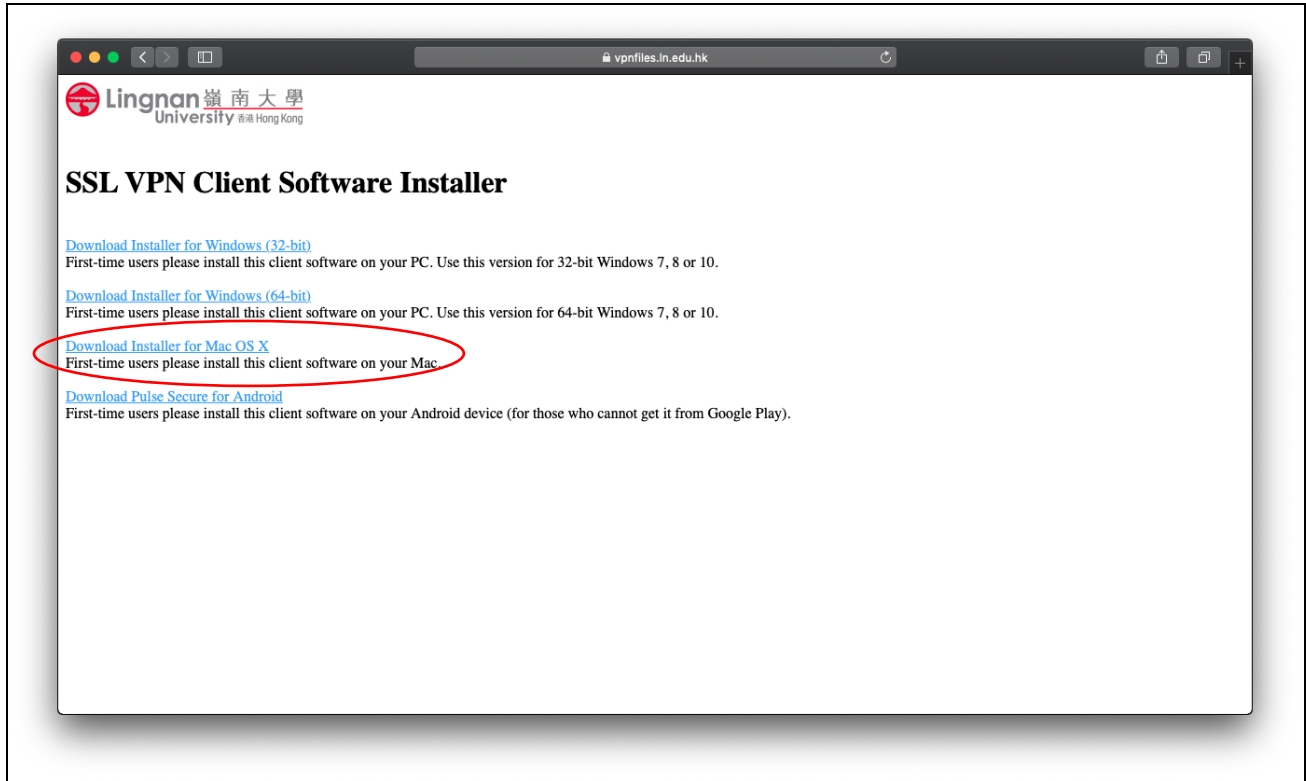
vpnfiles.ln.edu.hk

Lingnan 嶺南大學
University 香港 Hong Kong

SSL VPN Client Software Installer

Download Installer for Windows (32-bit)
First-time users please install this client software on your PC. Use this version for 32-bit Windows 7, 8 or 10.

Download Installer for Windows (64-bit)
First-time users please install this client software on your PC. Use this version for 64-bit Windows 7, 8 or 10.

Download Installer for Mac OS X
First-time users please install this client software on your Mac.

Download Pulse Secure for Android
First-time users please install this client software on your Android device (for those who cannot get it from Google Play).